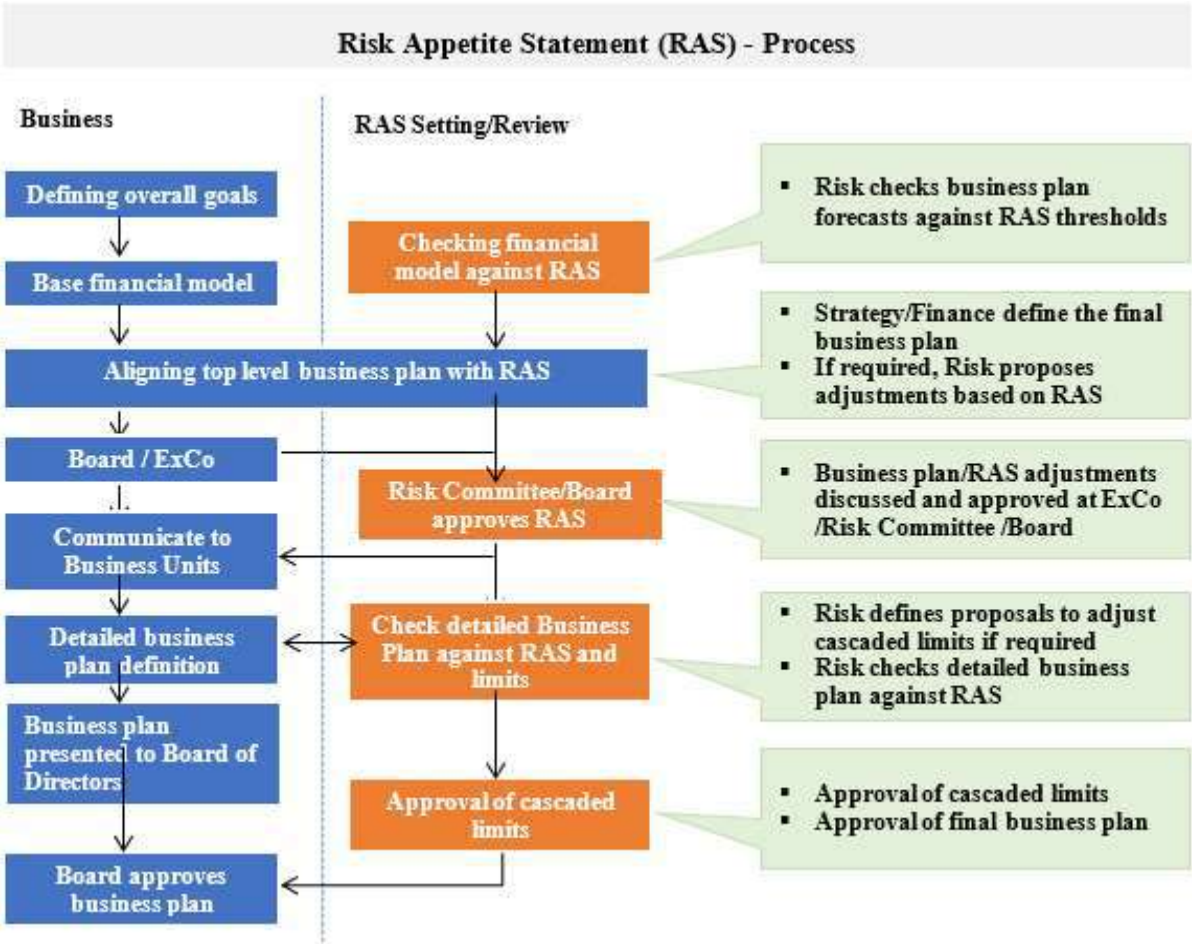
Risk Appetite Statement (RAS) - Process

Business

RAS Setting/Review

Defining overall goals

Base financial model

Checking financial model against RAS

▪ Risk checks business plan forecasts against RAS thresholds

Aligning top level business plan with RAS

▪ Strategy/Finance define the final business plan
▪ If required, Risk proposes adjustments based on RAS

Board / ExCo

Risk Committee/Board approves RAS

▪ Business plan/RAS adjustments discussed and approved at ExCo /Risk Committee /Board

Communicate to Business Units

Detailed business plan definition

Check detailed Business Plan against RAS and limits

▪ Risk defines proposals to adjust cascaded limits if required
▪ Risk checks detailed business plan against RAS

Business plan presented to Board of Directors

Approval of cascaded limits

▪ Approval of cascaded limits
▪ Approval of final business plan

Board approves business plan